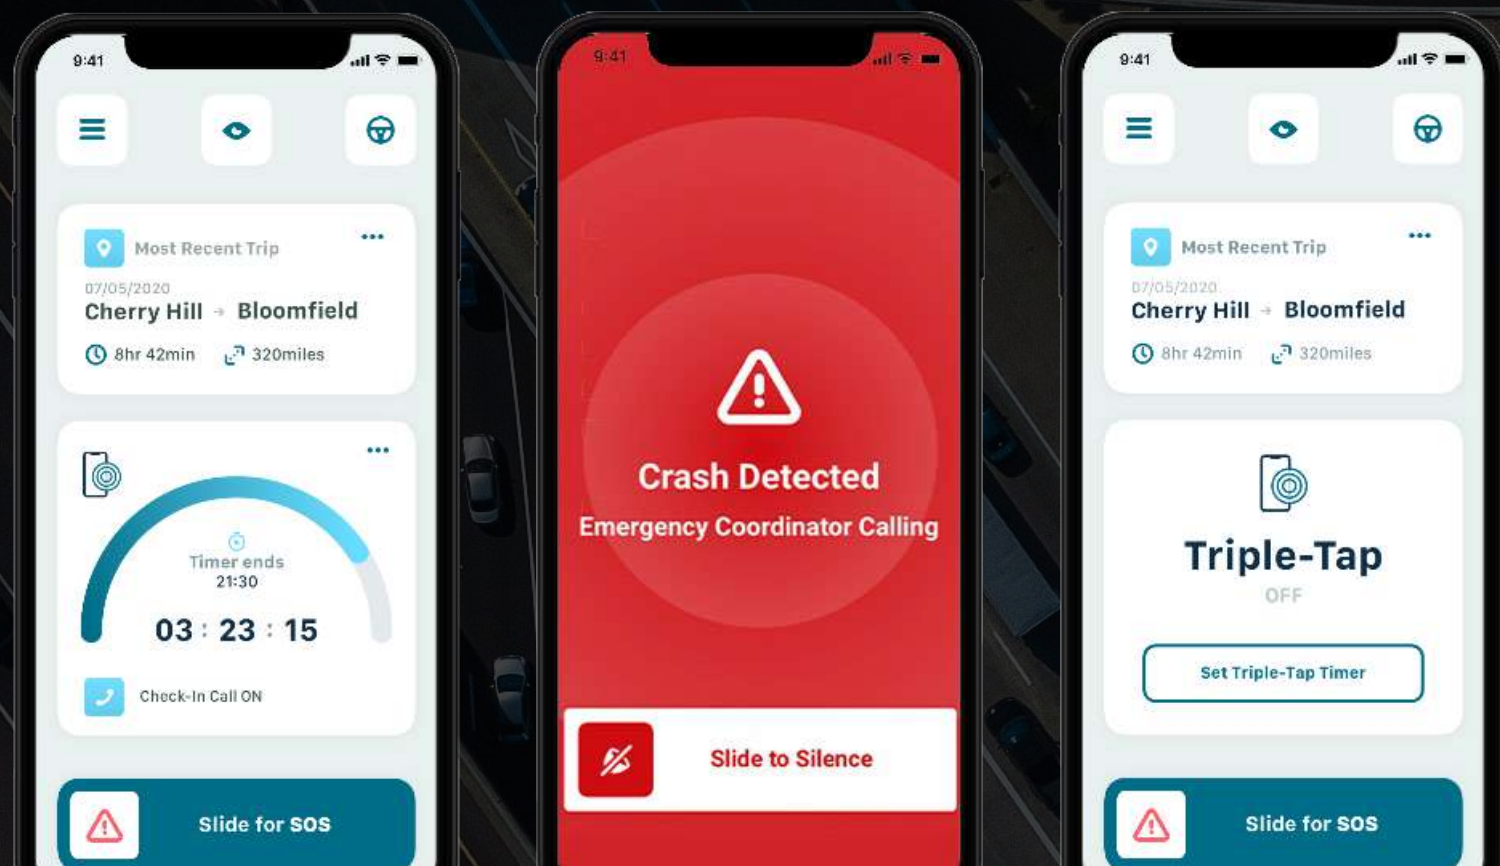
9:41

Most Recent Trip

07/05/2020

Cherry Hill → Bloomfield

8hr 42min 320miles

Timer ends
21:30

03 : 23 : 15

Check-In Call ON

Slide for SOS

9:41

Crash Detected

Emergency Coordinator Calling

Slide to Silence

9:41

Most Recent Trip

07/05/2020

Cherry Hill → Bloomfield

8hr 42min 320miles

Triple-Tap

OFF

Set Triple-Tap Timer

Slide for SOS